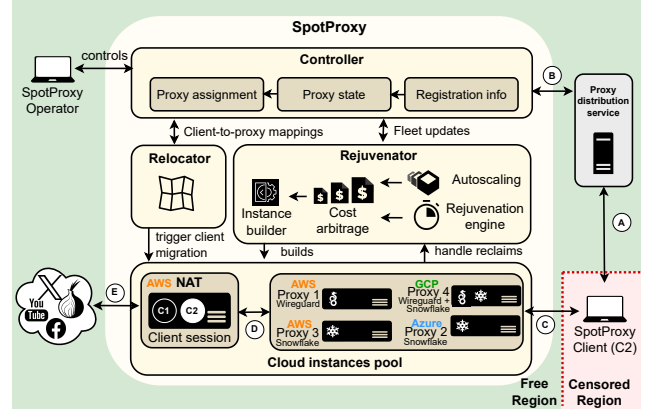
SpotProxy

controls

SpotProxy Operator

Controller

Proxy assignment

Proxy state

Registration info

B

Proxy distribution service

Client-to-proxy mappings

Fleet updates

Relocator

Rejuvenator

Autoscaling

Instance builder

Cost arbitrage

Rejuvenation engine

trigger client migration

builds

handle reclaims

A

E

AWS NAT

C1

C2

Client session

D

AWS Proxy 1 Wireguard

GCP Proxy 4 Wireguard + Snowflake

AWS Proxy 3 Snowflake

Azure Proxy 2 Snowflake

C

SpotProxy Client (C2)

Cloud instances pool

Free Region

Censored Region

You Tube